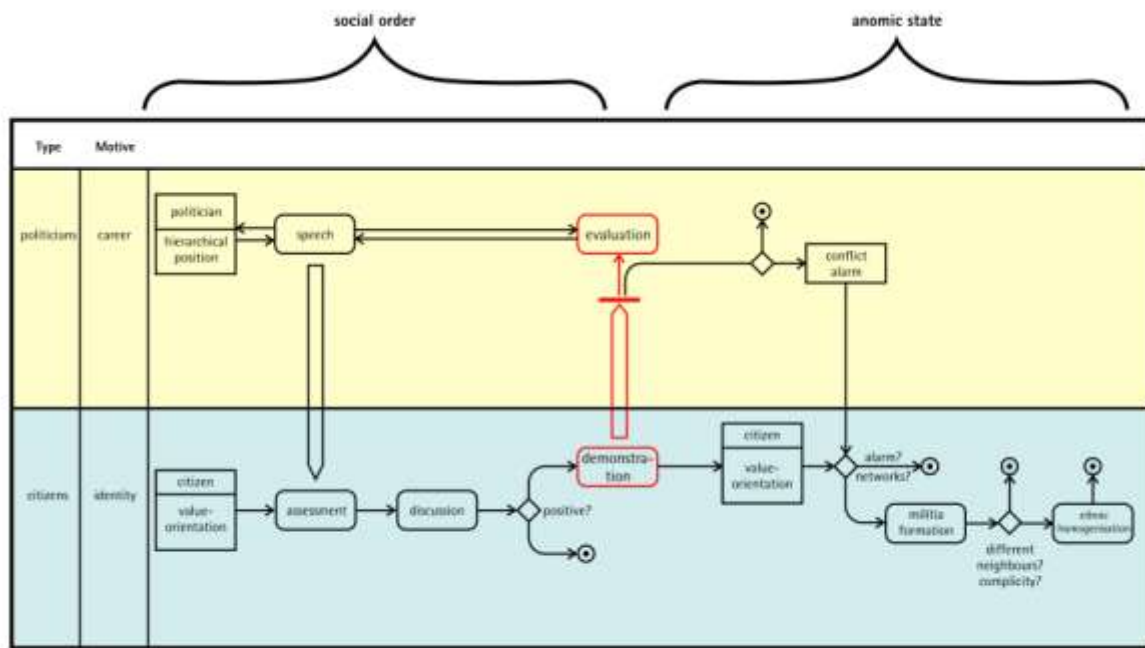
social order

anomic state

Type | Motive

politicians | career

politician

hierarchical position

speech

evaluation

conflict alarm

citizens | identity

citizen

value-orientation

assessment

discussion

positive?

demonstration

citizen

value-orientation

alarm?

networks?

militia formation

different neighbours? complicity?

ethnic homogenisation